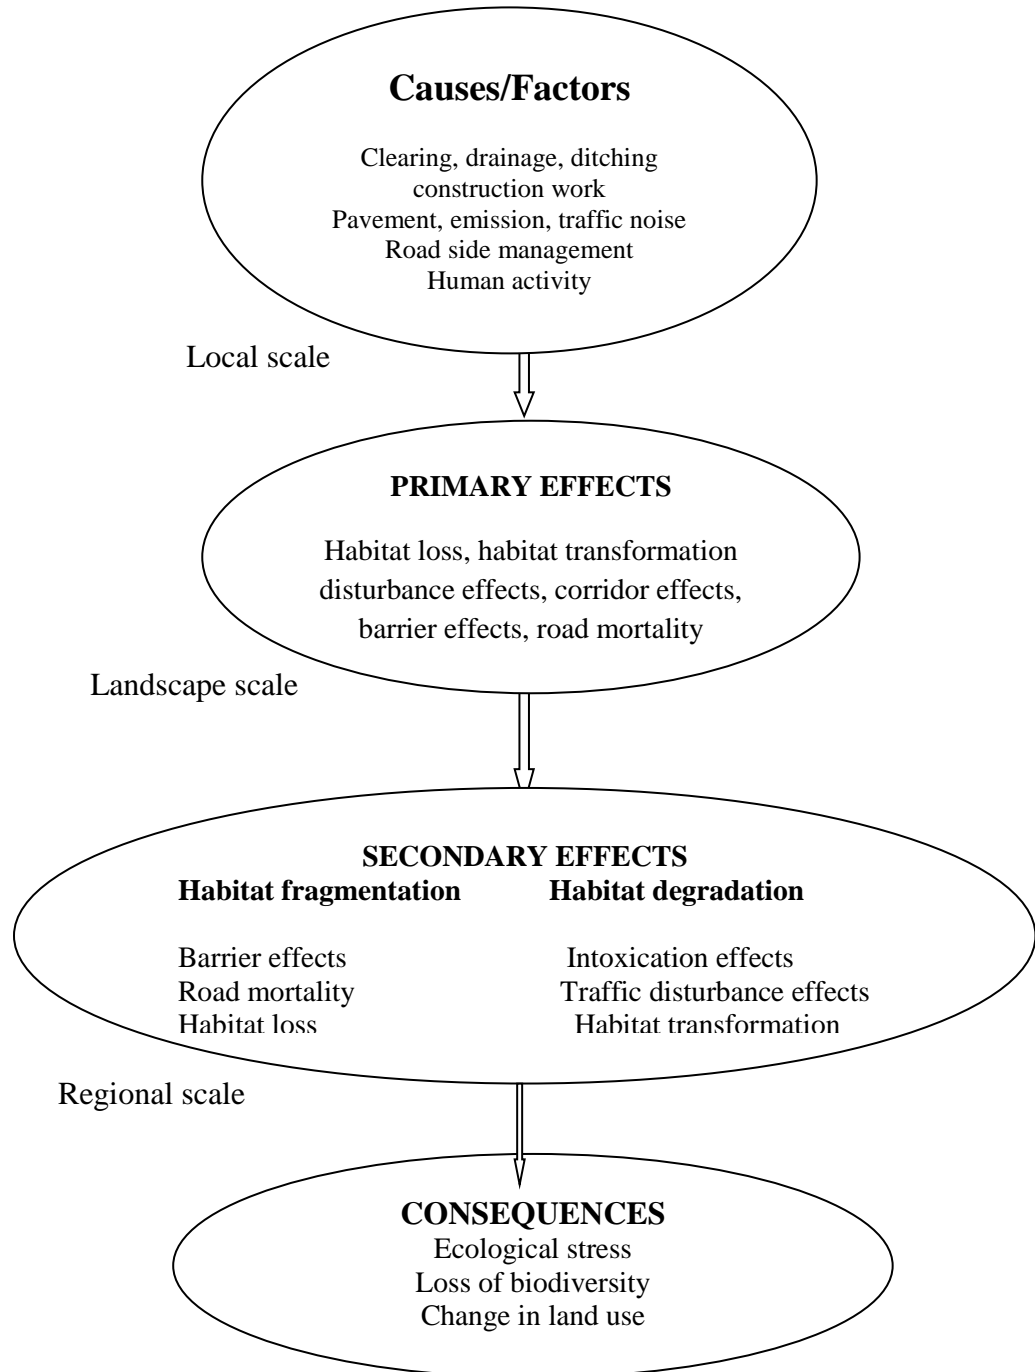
Causes/Factors

Clearing, drainage, ditching
construction work
Pavement, emission, traffic noise
Road side management
Human activity

Local scale

PRIMARY EFFECTS

Habitat loss, habitat transformation
disturbance effects, corridor effects,
barrier effects, road mortality

Landscape scale

SECONDARY EFFECTS

Habitat fragmentation

Barrier effects
Road mortality
Habitat loss

Habitat degradation

Intoxication effects
Traffic disturbance effects
Habitat transformation

Regional scale

CONSEQUENCES
Ecological stress
Loss of biodiversity
Change in land use